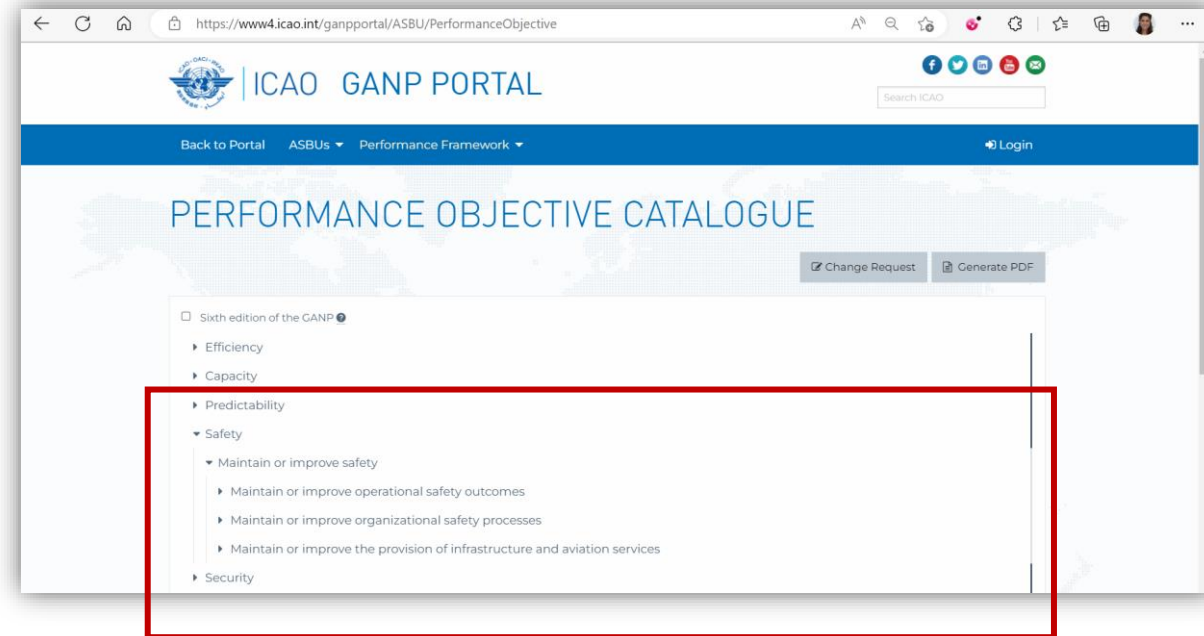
https://www4.icao.int/ganpportal/ASBU/PerformanceObjective

ICAO GANP PORTAL

Search ICAO

Back to Portal ASBUs ▾ Performance Framework ▾

Login

PERFORMANCE OBJECTIVE CATALOGUE

Change Request

Generate PDF

Sixth edition of the GANP

Efficiency

Capacity

Predictability

Safety

Maintain or improve safety

Maintain or improve operational safety outcomes

Maintain or improve organizational safety processes

Maintain or improve the provision of infrastructure and aviation services

Security